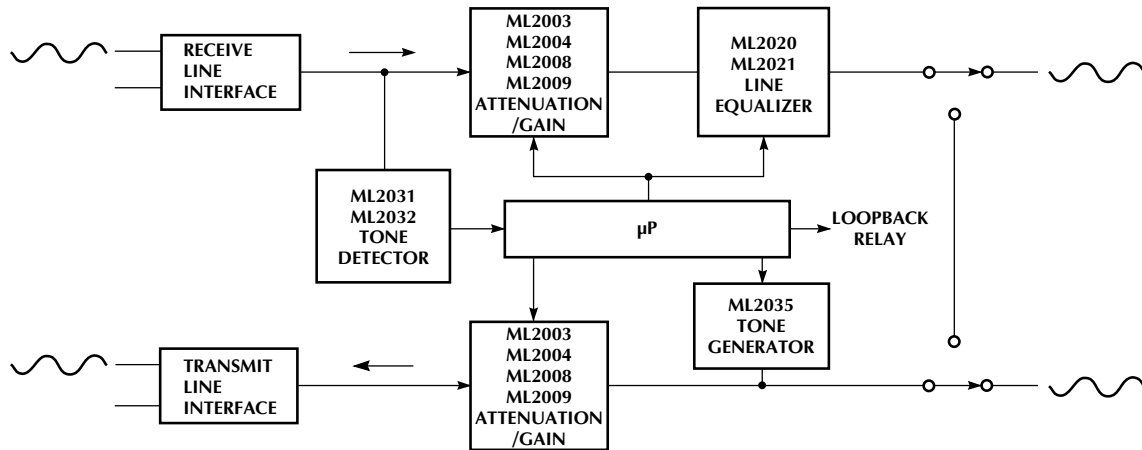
RECEIVE LINE INTERFACE

ML2003
ML2004
ML2008
ML2009
ATTENUATION /GAIN

ML2020
ML2021
LINE EQUALIZER

ML2031
ML2032
TONE DETECTOR

μP

LOOPBACK RELAY

ML2035
TONE GENERATOR

TRANSMIT LINE INTERFACE

ML2003
ML2004
ML2008
ML2009
ATTENUATION /GAIN